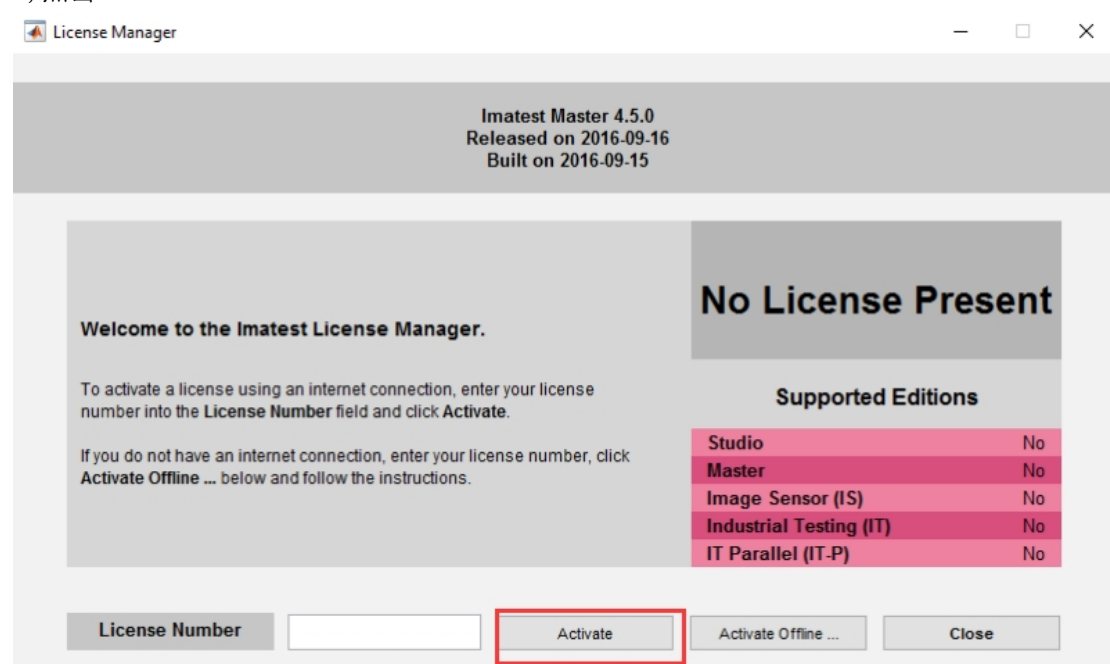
License Manager

Imatest Master 4.5.0
Released on 2016-09-16
Built on 2016-09-15

Welcome to the Imatest License Manager.

To activate a license using an internet connection, enter your license number into the **License Number** field and click **Activate**.

If you do not have an internet connection, enter your license number, click **Activate Offline ...** below and follow the instructions.

No License Present

Supported Editions

| | |
|---|---|
| Studio | No |
| Master | No |
| Image Sensor (IS) | No |
| Industrial Testing (IT) | No |
| IT Parallel (IT-P) | No |

License Number

Activate

Activate Offline ...

Close